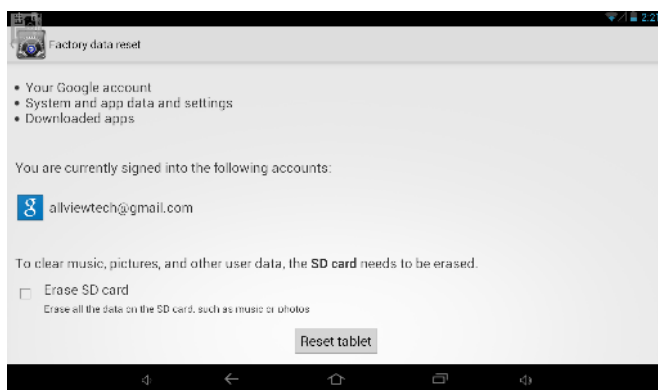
2:27

Factory data reset

• Your Google account
• System and app data and settings
• Downloaded apps

You are currently signed into the following accounts:

8 allviewtech@gmail.com

To clear music, pictures, and other user data, the **SD card** needs to be erased.

Erase SD card
Erase all the data on the SD card, such as music or photos

Reset tablet